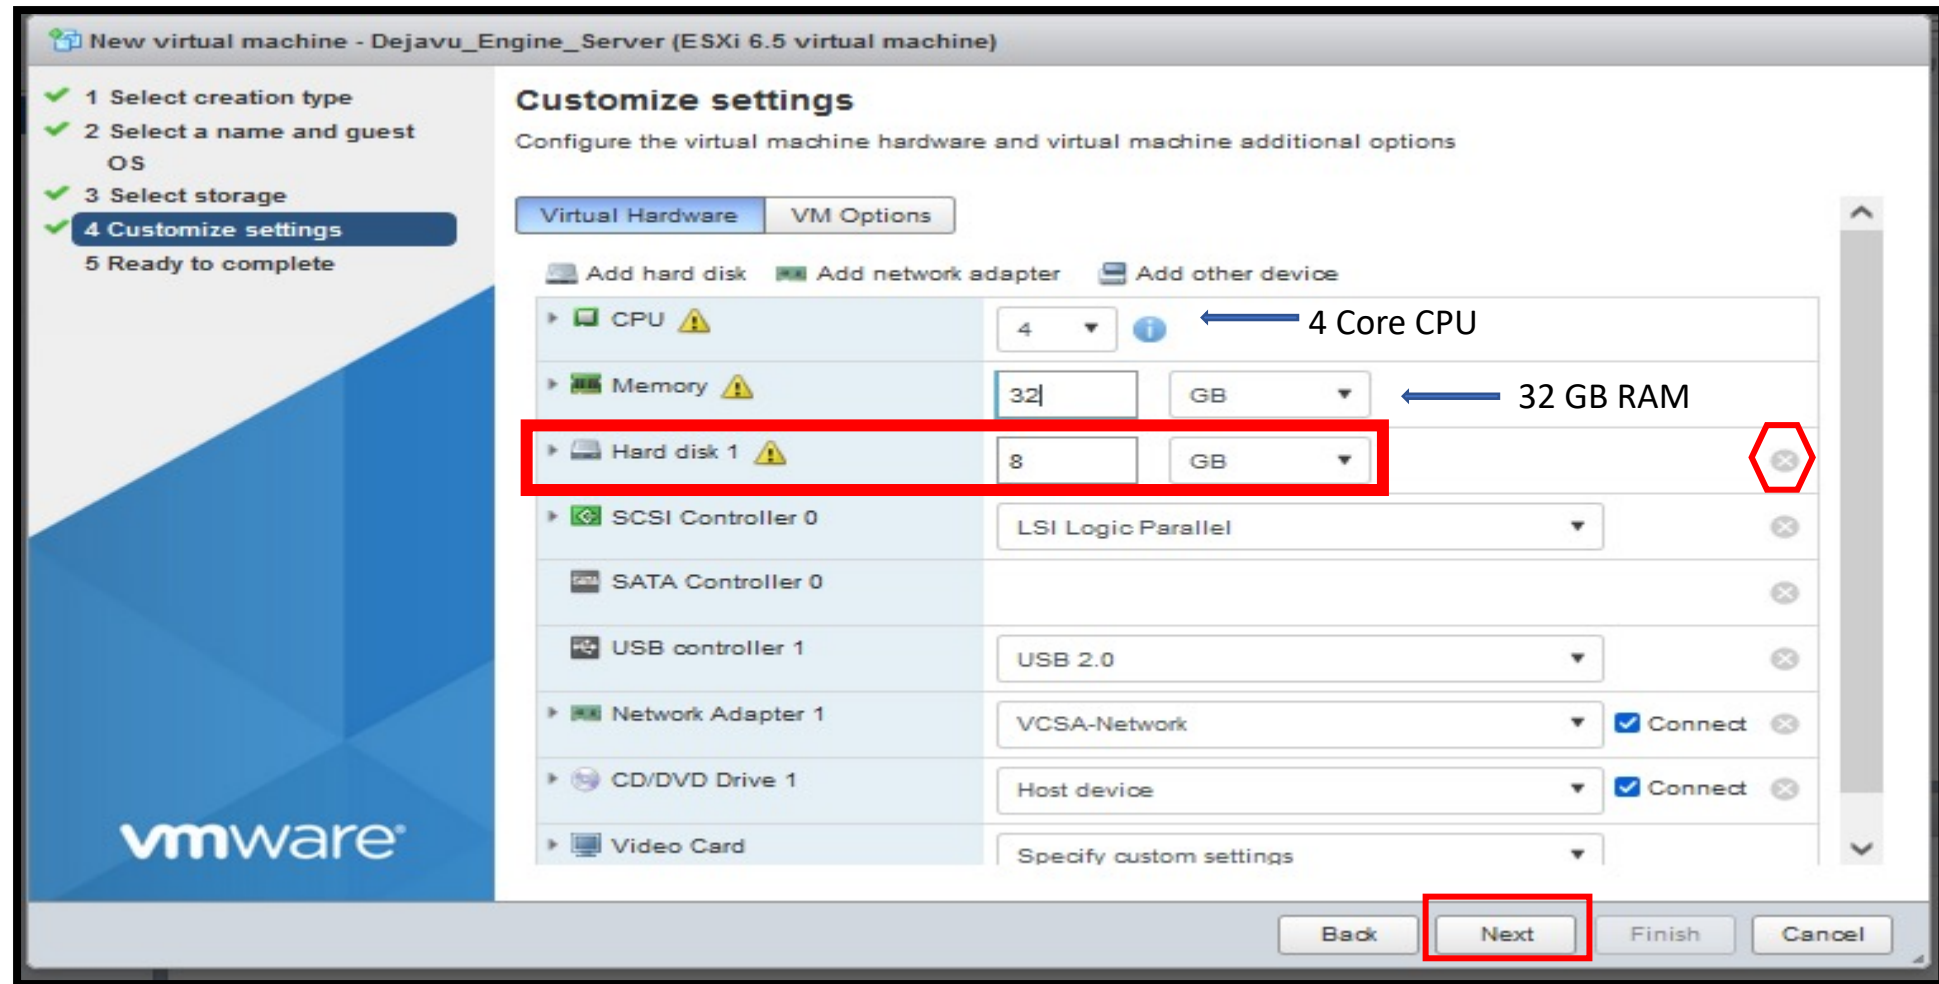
New virtual machine - Dejavu_Engine_Server (ESXi 6.5 virtual machine)

1 Select creation type
2 Select a name and guest OS
3 Select storage
4 Customize settings
5 Ready to complete

vmware

Customize settings

Configure the virtual machine hardware and virtual machine additional options

Virtual Hardware | VM Options

Add hard disk   Add network adapter   Add other device

| | | |
|---|---|---|
| CPU | 4 | 4 Core CPU |
| Memory | 32 GB | 32 GB RAM |
| Hard disk 1 | 8 GB | |
| SCSI Controller 0 | LSI Logic Parallel | |
| SATA Controller 0 | | |
| USB controller 1 | USB 2.0 | |
| Network Adapter 1 | VCSA-Network | Connect |
| CD/DVD Drive 1 | Host device | Connect |
| Video Card | Specify custom settings | |

Back   Next   Finish   Cancel